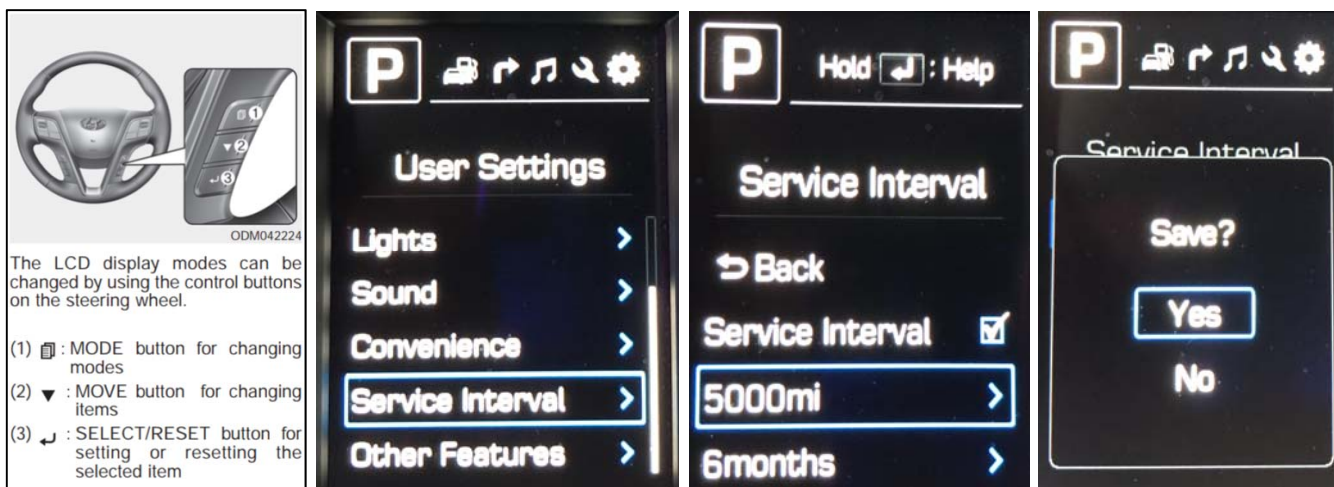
ODM042224

The LCD display modes can be changed by using the control buttons on the steering wheel.

(1) 🗐 : MODE button for changing modes
(2) ▼ : MOVE button for changing items
(3) ↵ : SELECT/RESET button for setting or resetting the selected item

P

User Settings

Lights ›
Sound ›
Convenience ›
Service Interval ›
Other Features ›

P

Hold ↵ : Help

Service Interval

↩ Back
Service Interval ☑
5000mi ›
6months ›

P

Service Interval

Save?

Yes
No